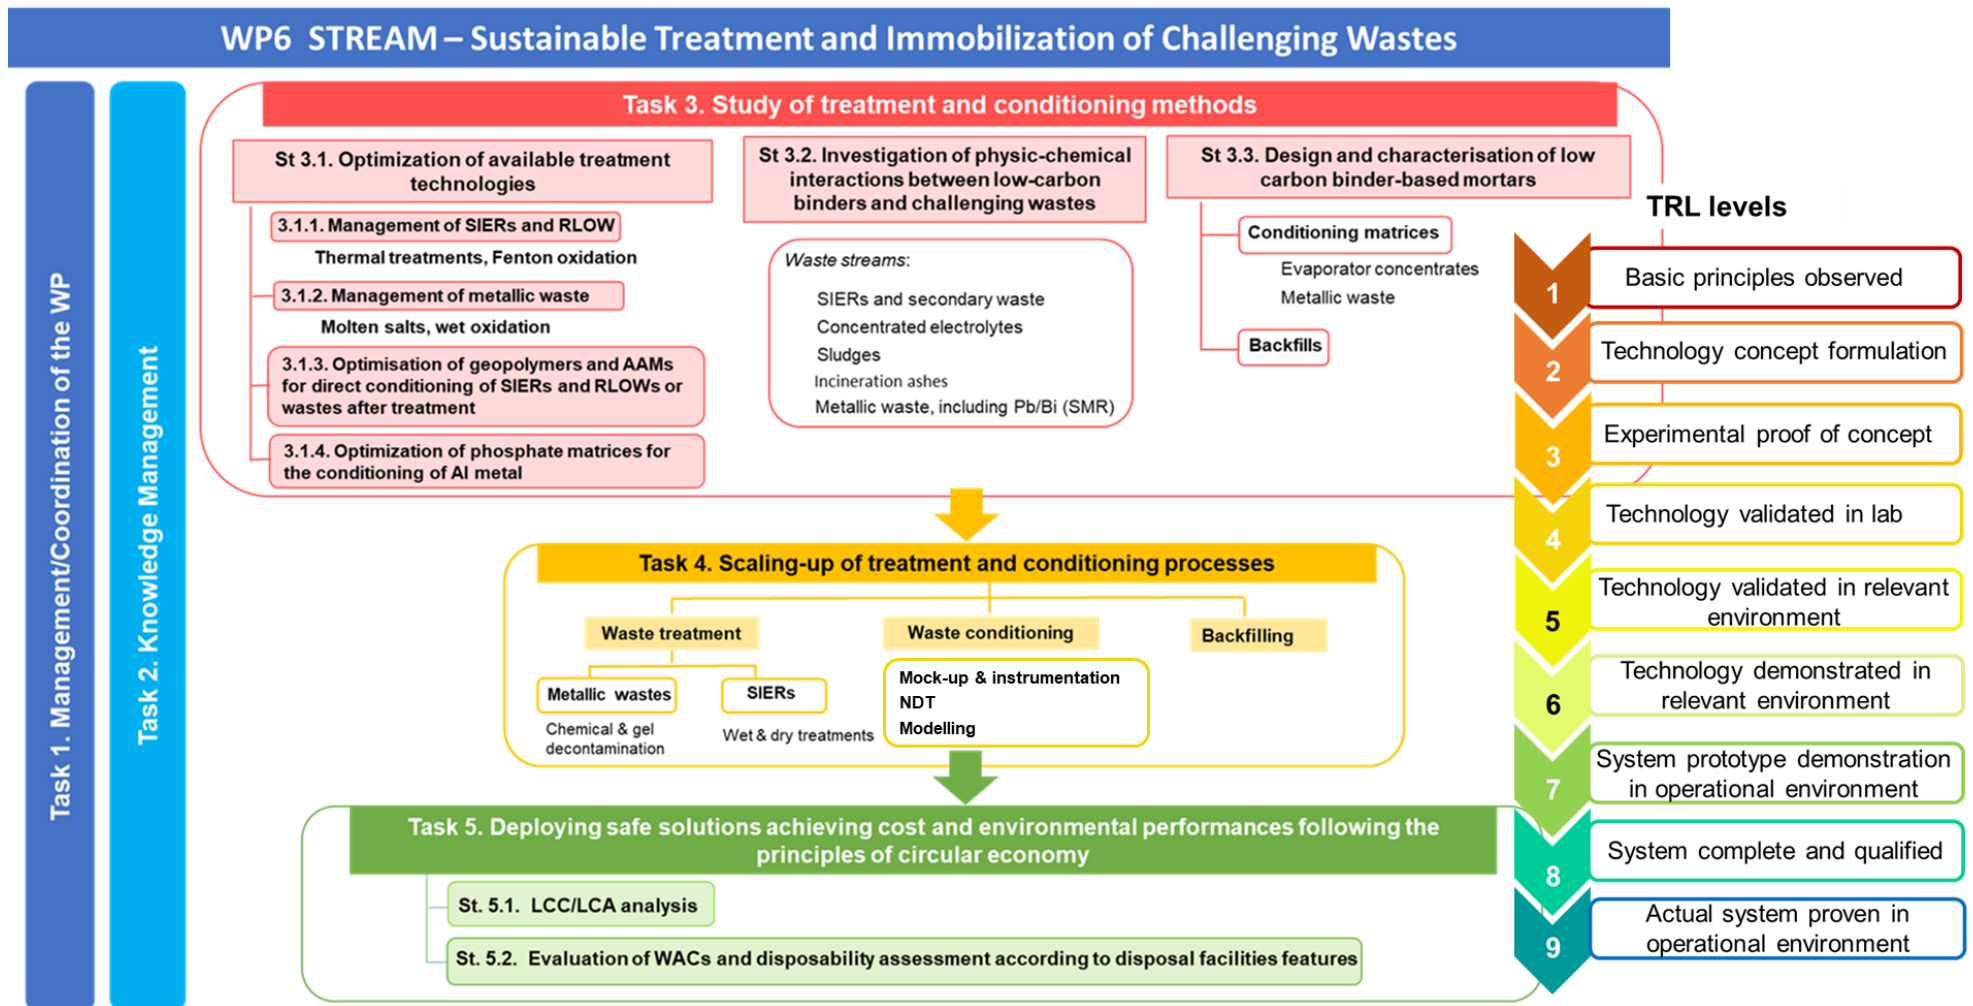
WP6 STREAM – Sustainable Treatment and Immobilization of Challenging Wastes

Task 1. Management/Coordination of the WP

Task 2. Knowledge Management

Task 3. Study of treatment and conditioning methods

St 3.1. Optimization of available treatment technologies

3.1.1. Management of SIERs and RLOW

Thermal treatments, Fenton oxidation

3.1.2. Management of metallic waste

Molten salts, wet oxidation

3.1.3. Optimisation of geopolymers and AAMs for direct conditioning of SIERs and RLOWs or wastes after treatment

3.1.4. Optimization of phosphate matrices for the conditioning of Al metal

St 3.2. Investigation of physic-chemical interactions between low-carbon binders and challenging wastes

Waste streams:

SIERs and secondary waste

Concentrated electrolytes

Sludges

Incineration ashes

Metallic waste, including Pb/Bi (SMR)

St 3.3. Design and characterisation of low carbon binder-based mortars

Conditioning matrices

Evaporator concentrates

Metallic waste

Backfills

Task 4. Scaling-up of treatment and conditioning processes

Waste treatment

Metallic wastes

Chemical & gel decontamination

SIERs

Wet & dry treatments

Waste conditioning

Mock-up & instrumentation
NDT
Modelling

Backfilling

Task 5. Deploying safe solutions achieving cost and environmental performances following the principles of circular economy

St. 5.1. LCC/LCA analysis

St. 5.2. Evaluation of WACs and disposability assessment according to disposal facilities features

TRL levels

1 Basic principles observed

2 Technology concept formulation

3 Experimental proof of concept

4 Technology validated in lab

5 Technology validated in relevant environment

6 Technology demonstrated in relevant environment

7 System prototype demonstration in operational environment

8 System complete and qualified

9 Actual system proven in operational environment